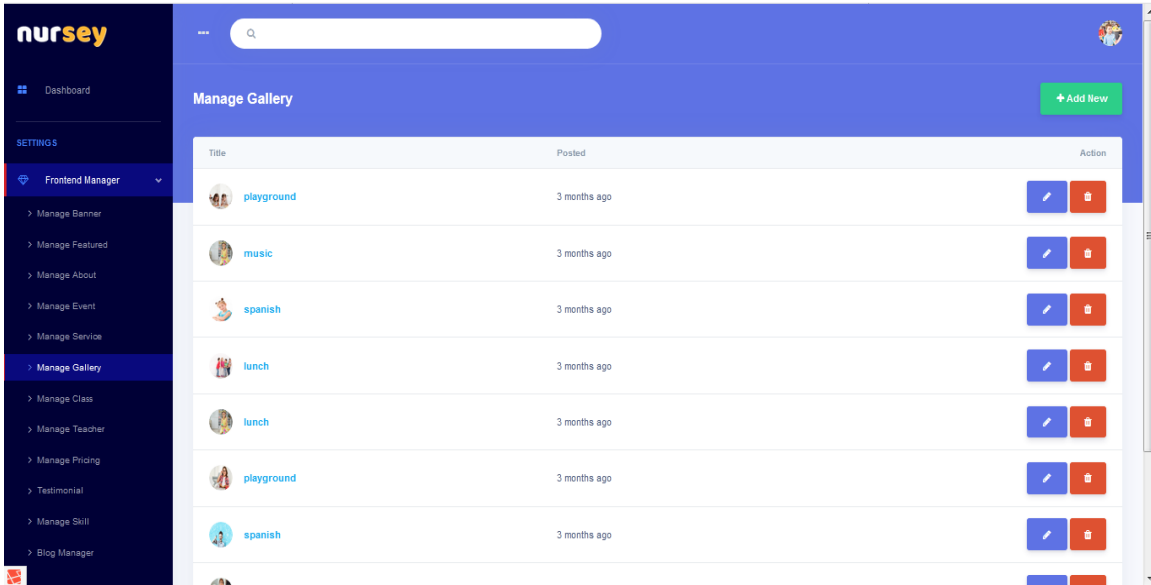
nursey

Dashboard

SETTINGS

Frontend Manager

> Manage Banner
> Manage Featured
> Manage About
> Manage Event
> Manage Service
> Manage Gallery
> Manage Class
> Manage Teacher
> Manage Pricing
> Testimonial
> Manage Skill
> Blog Manager

Manage Gallery

+ Add New

| Title | Posted | Action |
|---|---|---|
| playground | 3 months ago | |
| music | 3 months ago | |
| spanish | 3 months ago | |
| lunch | 3 months ago | |
| lunch | 3 months ago | |
| playground | 3 months ago | |
| spanish | 3 months ago | |